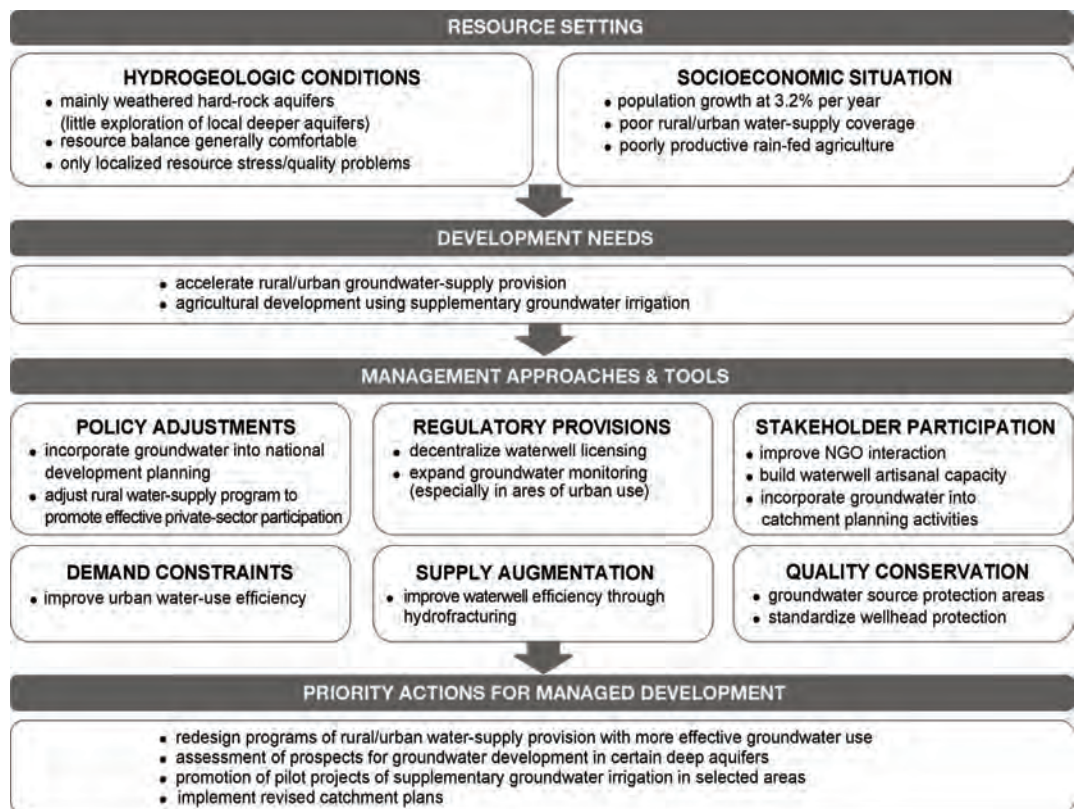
RESOURCE SETTING

HYDROGEOLOGIC CONDITIONS
• mainly weathered hard-rock aquifers (little exploration of local deeper aquifers)
• resource balance generally comfortable
• only localized resource stress/quality problems

SOCIOECONOMIC SITUATION
• population growth at 3.2% per year
• poor rural/urban water-supply coverage
• poorly productive rain-fed agriculture

DEVELOPMENT NEEDS

• accelerate rural/urban groundwater-supply provision
• agricultural development using supplementary groundwater irrigation

MANAGEMENT APPROACHES & TOOLS

POLICY ADJUSTMENTS
• incorporate groundwater into national development planning
• adjust rural water-supply program to promote effective private-sector participation

REGULATORY PROVISIONS
• decentralize waterwell licensing
• expand groundwater monitoring (especially in ares of urban use)

STAKEHOLDER PARTICIPATION
• improve NGO interaction
• build waterwell artisanal capacity
• incorporate groundwater into catchment planning activities

DEMAND CONSTRAINTS
• improve urban water-use efficiency

SUPPLY AUGMENTATION
• improve waterwell efficiency through hydrofracturing

QUALITY CONSERVATION
• groundwater source protection areas
• standardize wellhead protection

PRIORITY ACTIONS FOR MANAGED DEVELOPMENT

• redesign programs of rural/urban water-supply provision with more effective groundwater use
• assessment of prospects for groundwater development in certain deep aquifers
• promotion of pilot projects of supplementary groundwater irrigation in selected areas
• implement revised catchment plans